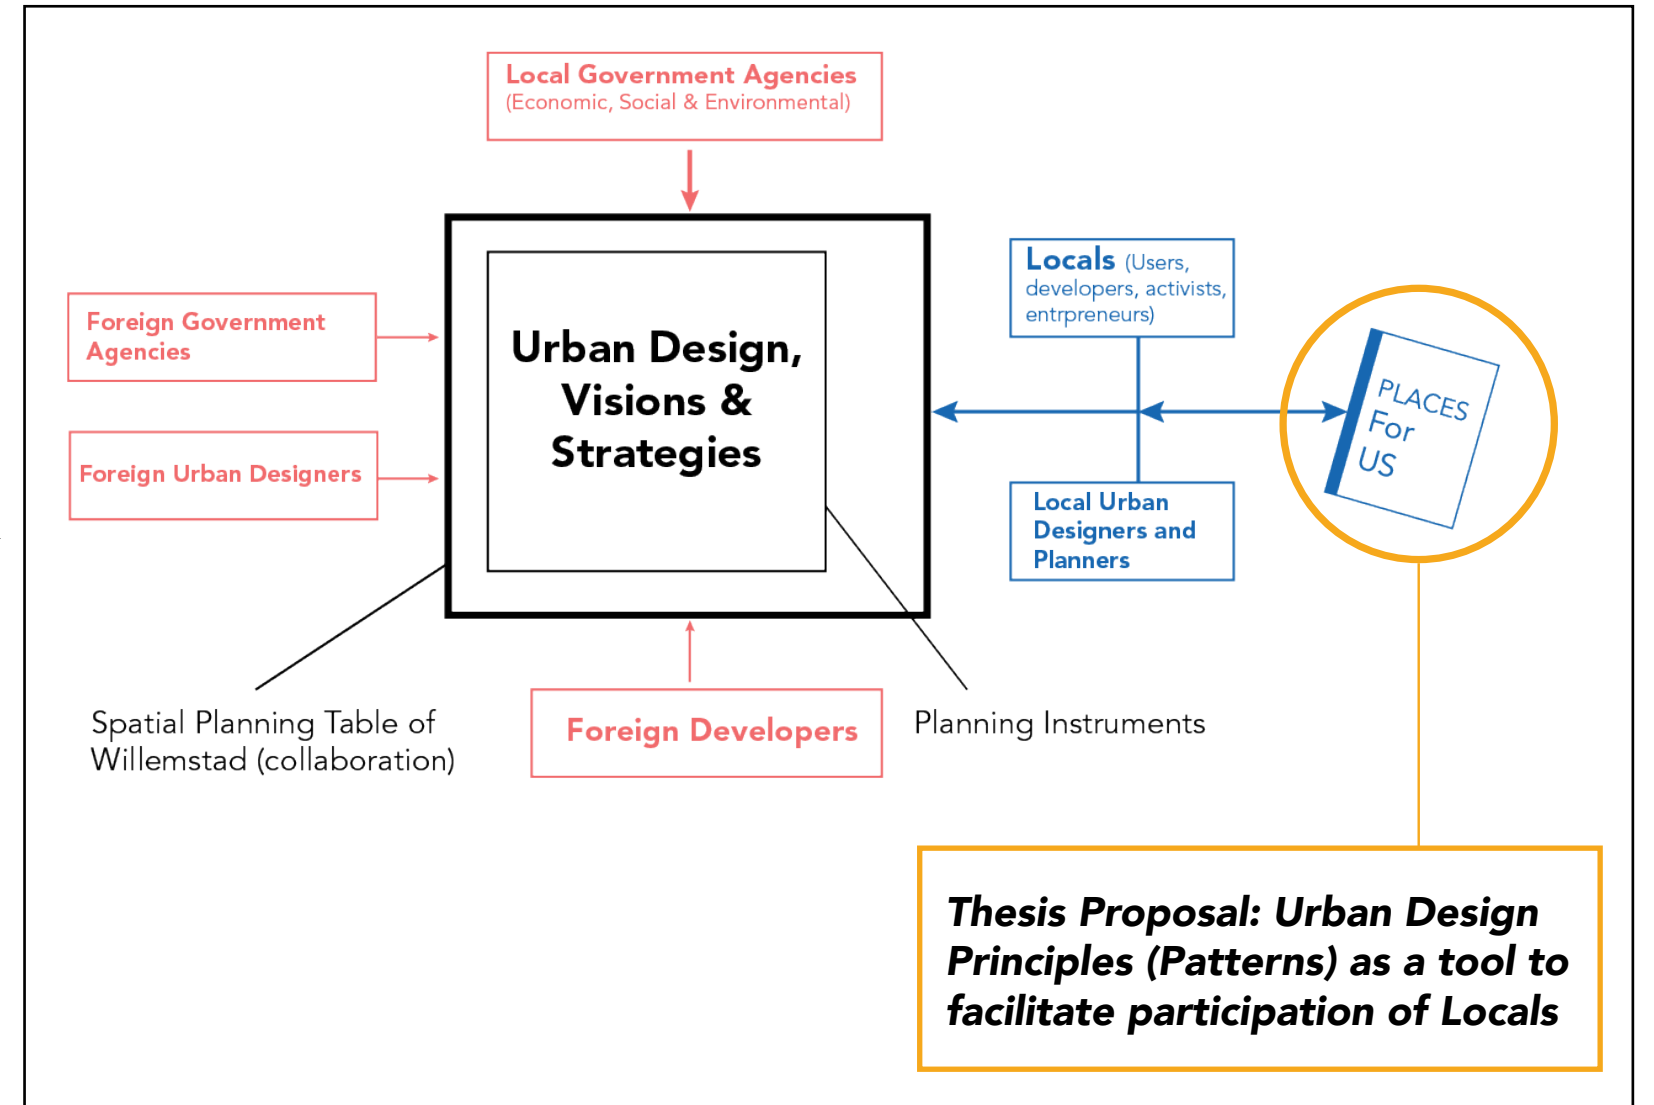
Local Government Agencies
(Economic, Social & Environmental)

Foreign Government Agencies

Foreign Urban Designers

Urban Design, Visions & Strategies

Locals (Users, developers, activists, entrpreneurs)

Local Urban Designers and Planners

PLACES For US

Spatial Planning Table of Willemstad (collaboration)

Foreign Developers

Planning Instruments

Thesis Proposal: Urban Design Principles (Patterns) as a tool to facilitate participation of Locals